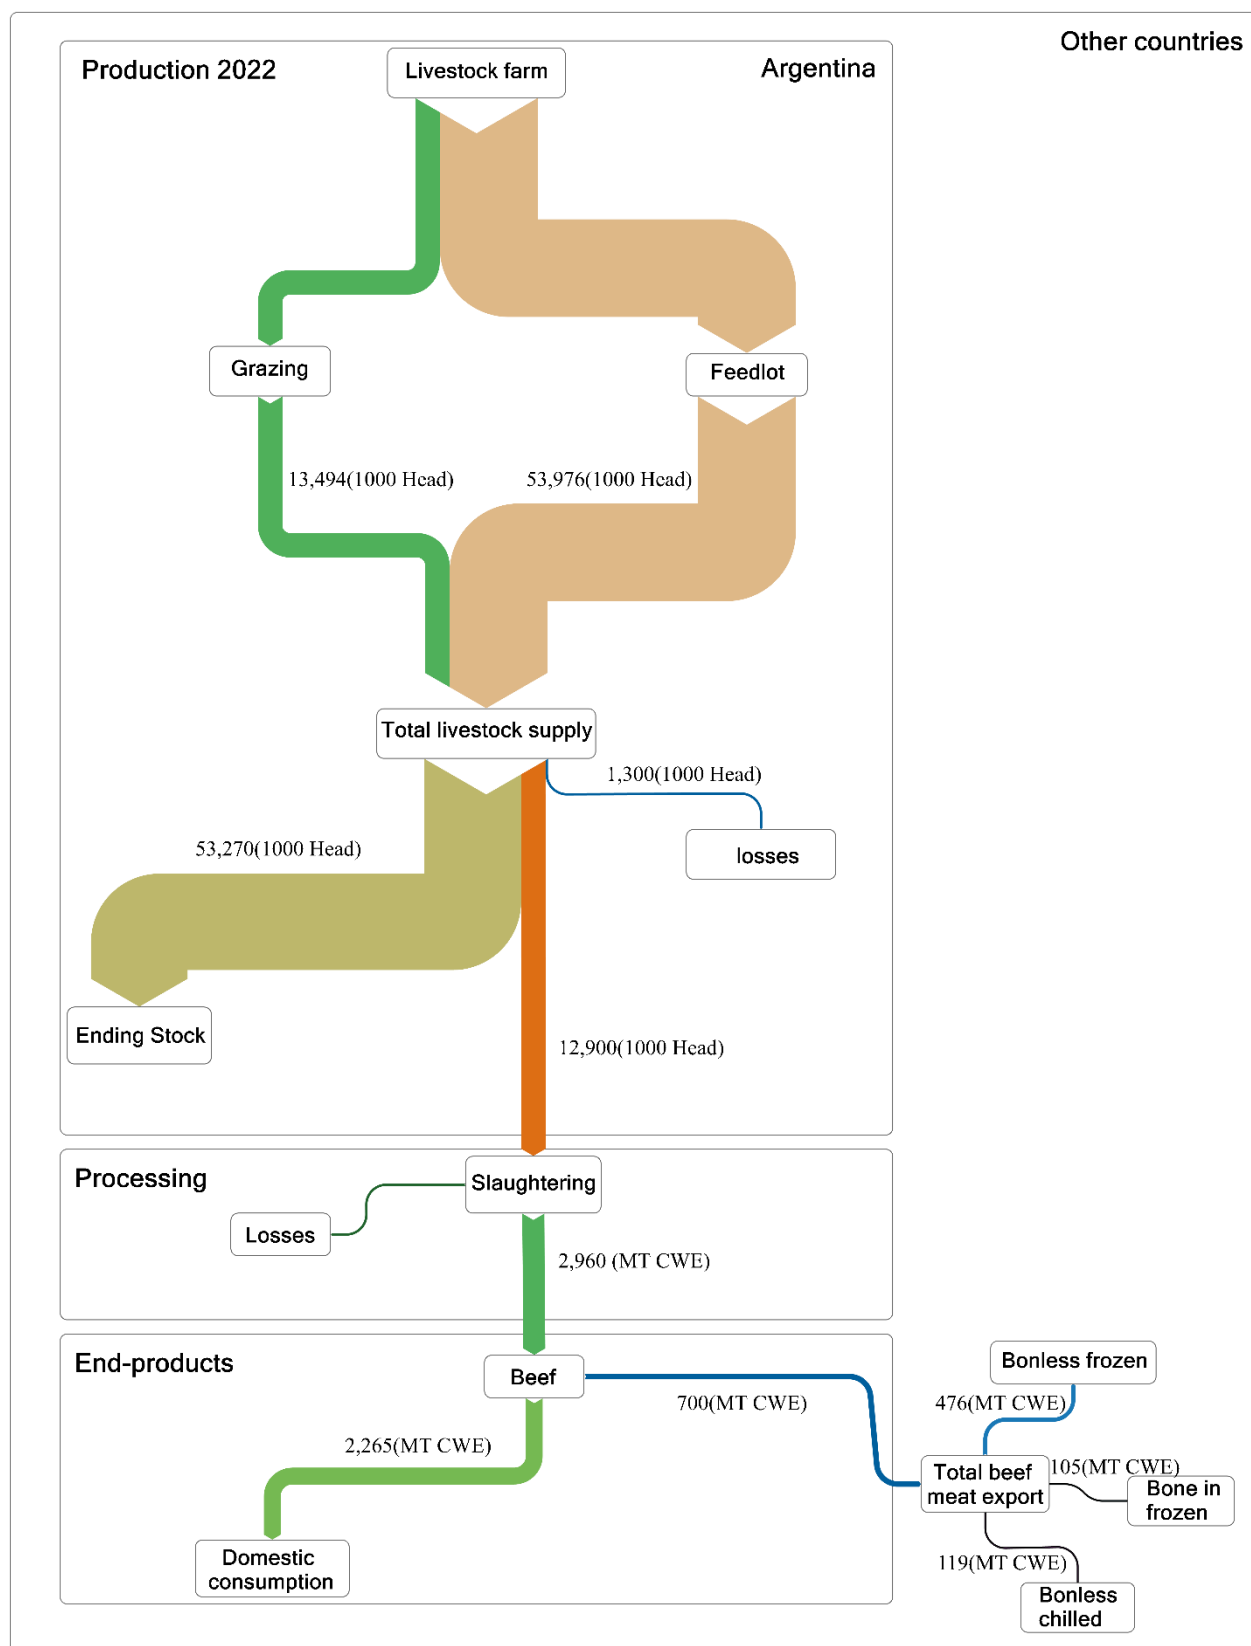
Other countries

Production 2022

Livestock farm

Argentina

Grazing

Feedlot

13,494(1000 Head)

53,976(1000 Head)

Total livestock supply

1,300(1000 Head)

losses

53,270(1000 Head)

Ending Stock

12,900(1000 Head)

Processing

Slaughtering

Losses

2,960 (MT CWE)

End-products

Beef

700(MT CWE)

Bonless frozen

476(MT CWE)

2,265(MT CWE)

Total beef meat export

105(MT CWE)

Bone in frozen

119(MT CWE)

Domestic consumption

Bonless chilled